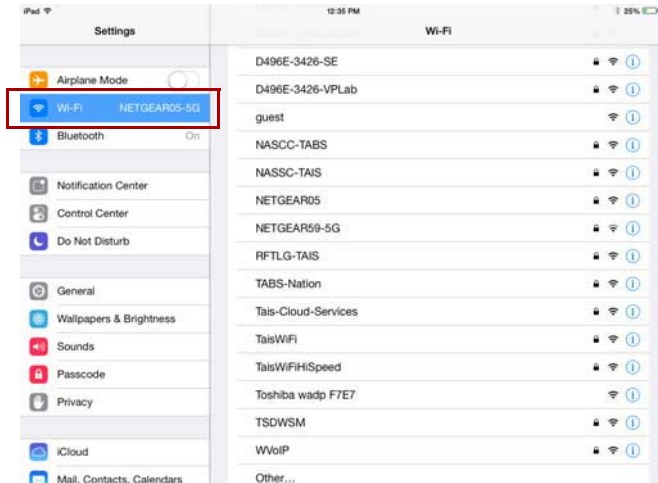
iPad

12:35 PM

25%

Settings

Wi-Fi

Airplane Mode

Wi-Fi NETGEAR05-5G

Bluetooth On

Notification Center

Control Center

Do Not Disturb

General

Wallpapers & Brightness

Sounds

Passcode

Privacy

iCloud

Mail, Contacts, Calendars

D496E-3426-SE

D496E-3426-VPLab

guest

NASCC-TABS

NASSC-TAIS

NETGEAR05

NETGEAR59-5G

RFTLG-TAIS

TABS-Nation

Tais-Cloud-Services

TaisWiFi

TaisWiFiHiSpeed

Toshiba wadp F7E7

TSDWSM

WVoIP

Other...